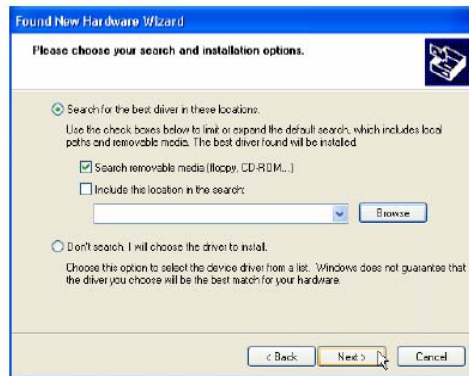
Found New Hardware Wizard

Please choose your search and installation options.

Search for the best driver in these locations.

Use the check boxes below to limit or expand the default search, which includes local paths and removable media. The best driver found will be installed.

Search removable media (floppy, CD-ROM...)

Include this location in the search:

Browse

Don't search. I will choose the driver to install.

Choose this option to select the device driver from a list. Windows does not guarantee that the driver you choose will be the best match for your hardware.

< Back

Next >

Cancel